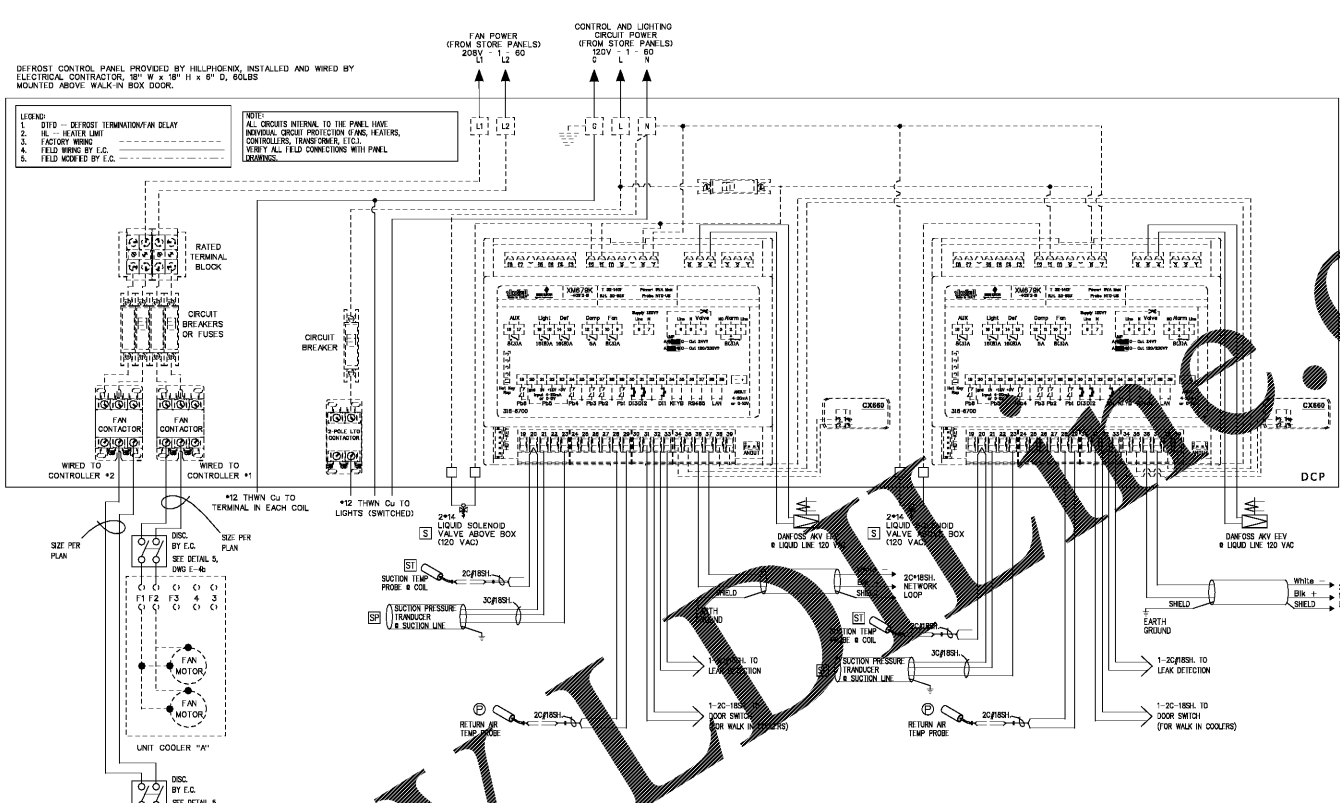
DEFROST CONTROL PANEL PROVIDED BY HILLPHOENIX, INSTALLED AND WIRED BY ELECTRICAL CONTRACTOR, 18" W x 18" H x 6" D, 60LBS MOUNTED ABOVE WALK-IN BOX DOOR.

FAN POWER
(FROM STORE PANELS)
208V - 1 - 60
L1 L2

CONTROL AND LIGHTING CIRCUIT POWER
(FROM STORE PANELS)
120V - 1 - 60
G L N

LEGEND:
1. DTFD — DEFROST TERMINATION/FAN DELAY
2. HL — HEATER LIMIT
3. FACTORY WIRING
4. FIELD WIRING BY E.C.
5. FIELD MODIFIED BY E.C.

NOTE:
ALL CIRCUITS INTERNAL TO THE PANEL HAVE INDIVIDUAL CIRCUIT PROTECTION (FANS, HEATERS, CONTROLLERS, TRANSFORMER, ETC.). VERIFY ALL FIELD CONNECTIONS WITH PANEL DRAWINGS.

L1 L2 G L N

RATED TERMINAL BLOCK

CIRCUIT BREAKERS OR FUSES

CIRCUIT BREAKER

FAN CONTACTOR

FAN CONTACTOR

2-POLE LTG CONTACTOR

WIRED TO CONTROLLER #2

WIRED TO CONTROLLER #1

XM678K

XM678K

AUX Light Def Comp Fan

AUX Light Def Comp Fan

Alarm

Alarm

CX660

CX660

DCP

#12 THWN Cu TO TERMINAL IN EACH COIL

#12 THWN Cu TO LIGHTS (SWITCHED)

2#14
LIQUID SOLENOID
S VALVE ABOVE BOX
(120 VAC)

2#14
LIQUID SOLENOID
S VALVE ABOVE BOX
(120 VAC)

DANFOSS AKV EEV
@ LIQUID LINE 120 VAC

DANFOSS AKV EEV
@ LIQUID LINE 120 VAC

SIZE PER PLAN

SIZE PER PLAN

DISC. BY E.C.
SEE DETAIL 5, DWG E-4b

F1 F2 F3 4 3

FAN MOTOR

FAN MOTOR

UNIT COOLER "A"

DISC. BY E.C.
SEE DETAIL 5,

ST SUCTION TEMP PROBE @ COIL

2C/18SH.

3C/18SH.

SP SUCTION PRESSURE TRANDUCER @ SUCTION LINE

SHIELD

EARTH GROUND

2C#18SH. NETWORK LOOP

SHIELD

1-2C/18SH. TO LEAK DETECTION

P RETURN AIR TEMP PROBE

2C/18SH.

1-2C-18SH. TO DOOR SWITCH (FOR WALK IN COOLERS)

ST SUCTION TEMP PROBE @ COIL

2C/18SH.

3C/18SH.

SP SUCTION PRESSURE TRANDUCER @ SUCTION LINE

White
Blk +
SHIELD

SHIELD

EARTH GROUND

1-2C/18SH. TO LEAK DETECTION

P RETURN AIR TEMP PROBE

2C/18SH.

1-2C-18SH. TO DOOR SWITCH (FOR WALK IN COOLERS)